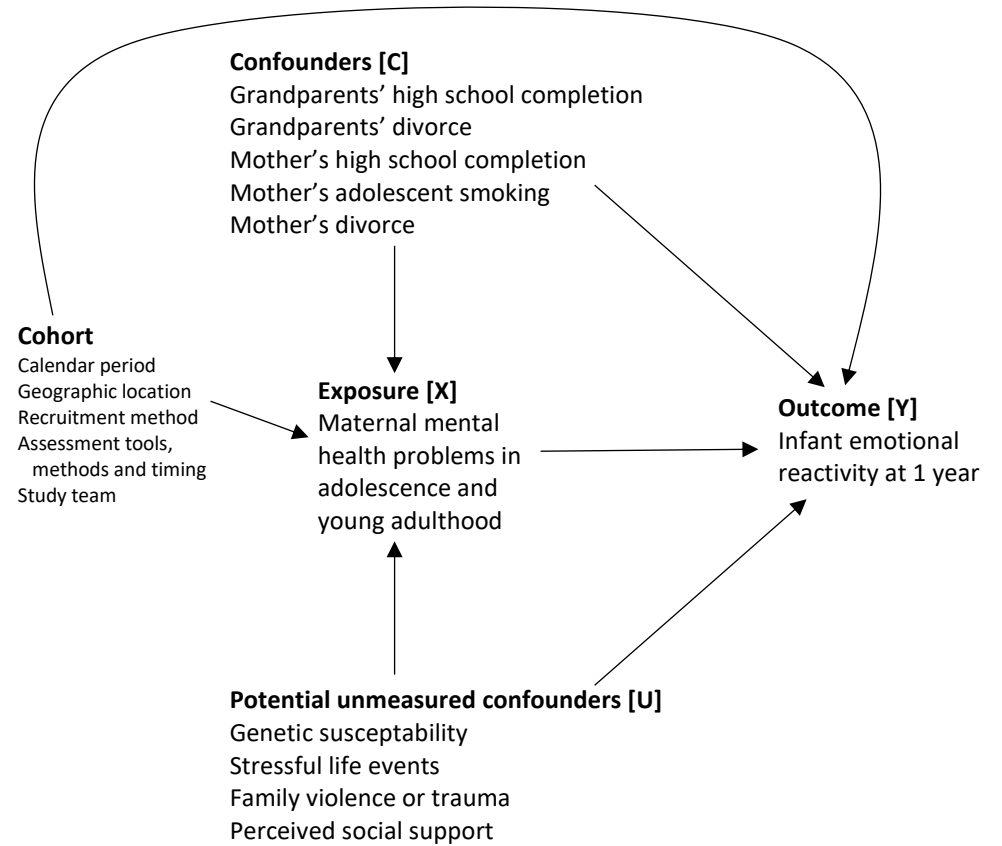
**Confounders [C]**
Grandparents' high school completion
Grandparents' divorce
Mother's high school completion
Mother's adolescent smoking
Mother's divorce

**Cohort**
Calendar period
Geographic location
Recruitment method
Assessment tools, methods and timing
Study team

**Exposure [X]**
Maternal mental health problems in adolescence and young adulthood

**Outcome [Y]**
Infant emotional reactivity at 1 year

**Potential unmeasured confounders [U]**
Genetic susceptability
Stressful life events
Family violence or trauma
Perceived social support